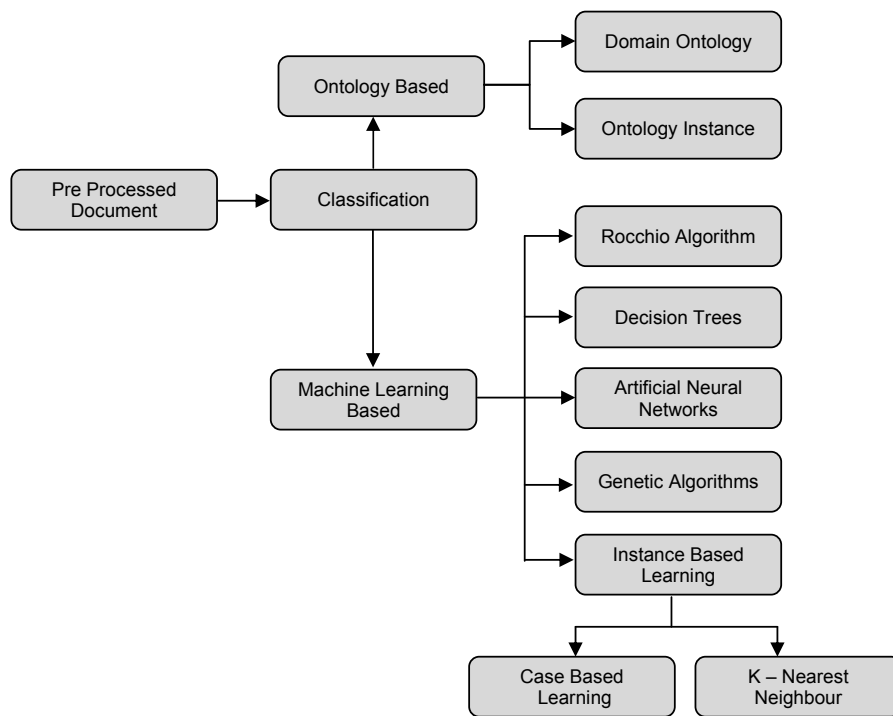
Pre Processed Document

Classification

Ontology Based

Domain Ontology

Ontology Instance

Machine Learning Based

Rocchio Algorithm

Decision Trees

Artificial Neural Networks

Genetic Algorithms

Instance Based Learning

Case Based Learning

K – Nearest Neighbour